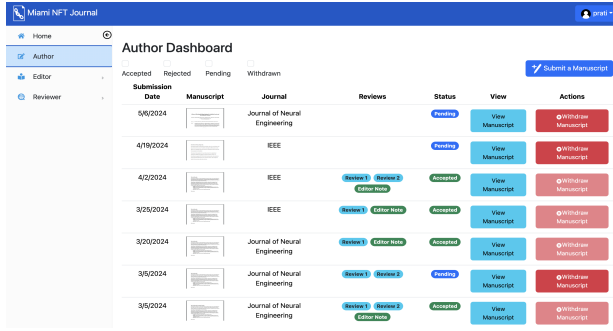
Miami NFT Journal

prati

Home
Author
Editor
Reviewer

Author Dashboard

Accepted Rejected Pending Withdrawn

Submit a Manuscript

| Submission Date | Manuscript | Journal | Reviews | Status | View | Actions |
|---|---|---|---|---|---|---|
| 5/6/2024 | | Journal of Neural Engineering | | Pending | View Manuscript | Withdraw Manuscript |
| 4/19/2024 | | IEEE | | Pending | View Manuscript | Withdraw Manuscript |
| 4/2/2024 | | IEEE | Review 1 Review 2 Editor Note | Accepted | View Manuscript | Withdraw Manuscript |
| 3/25/2024 | | IEEE | Review 1 Editor Note | Accepted | View Manuscript | Withdraw Manuscript |
| 3/20/2024 | | Journal of Neural Engineering | Review 1 Editor Note | Accepted | View Manuscript | Withdraw Manuscript |
| 3/5/2024 | | Journal of Neural Engineering | Review 1 Review 2 | Pending | View Manuscript | Withdraw Manuscript |
| 3/5/2024 | | Journal of Neural Engineering | Review 1 Review 2 Editor Note | Accepted | View Manuscript | Withdraw Manuscript |